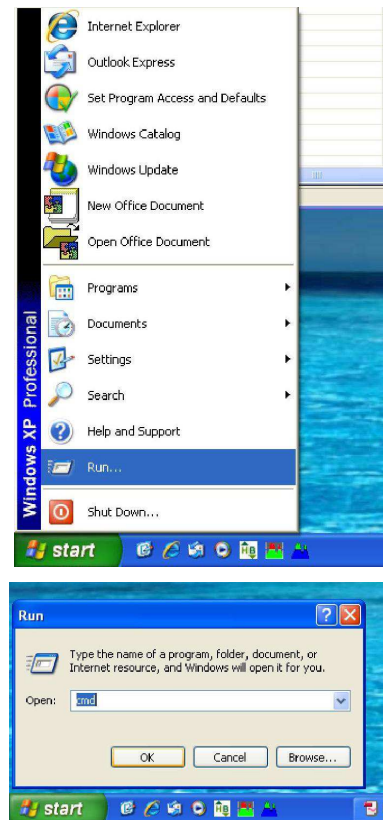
Internet Explorer
Outlook Express
Set Program Access and Defaults
Windows Catalog
Windows Update
New Office Document
Open Office Document
Programs
Documents
Settings
Search
Help and Support
Run...
Shut Down...
Windows XP Professional
start

Run
Type the name of a program, folder, document, or Internet resource, and Windows will open it for you.
Open: cmd
OK
Cancel
Browse...
start